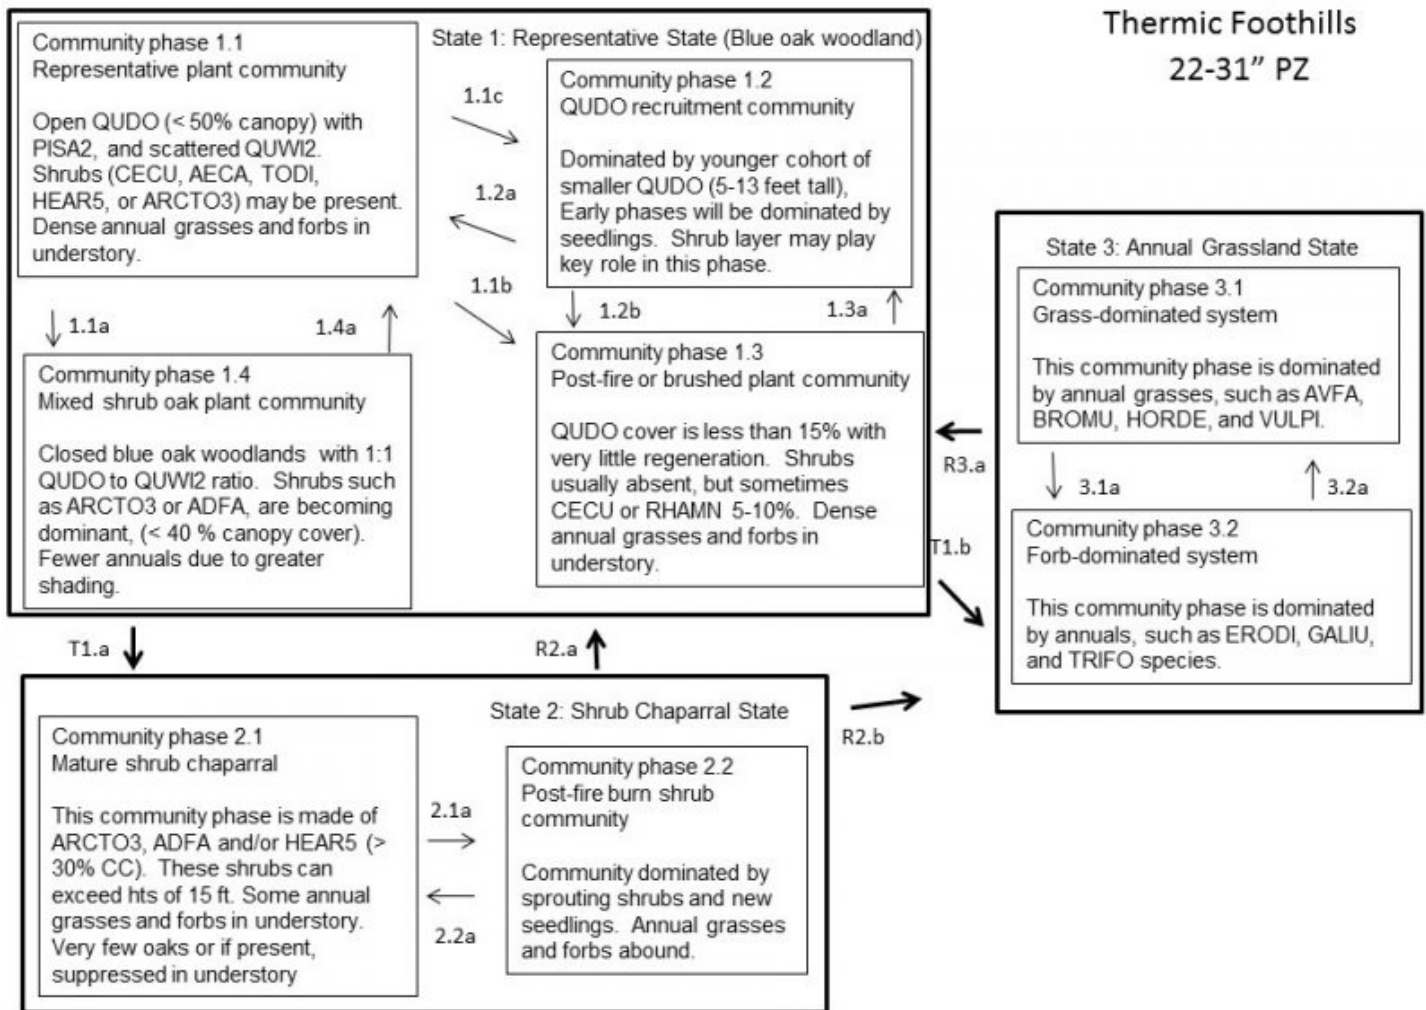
Thermic Foothills
22-31" PZ

State 1: Representative State (Blue oak woodland)

Community phase 1.1
Representative plant community

Open QUDO (< 50% canopy) with PISA2, and scattered QUWI2. Shrubs (CECU, AECA, TODI, HEAR5, or ARCTO3) may be present. Dense annual grasses and forbs in understory.

1.1c

1.2a

Community phase 1.2
QUDO recruitment community

Dominated by younger cohort of smaller QUDO (5-13 feet tall), Early phases will be dominated by seedlings. Shrub layer may play key role in this phase.

1.1b

1.1a

1.4a

1.2b

1.3a

Community phase 1.4
Mixed shrub oak plant community

Closed blue oak woodlands with 1:1 QUDO to QUWI2 ratio. Shrubs such as ARCTO3 or ADFA, are becoming dominant, (< 40 % canopy cover). Fewer annuals due to greater shading.

Community phase 1.3
Post-fire or brushed plant community

QUDO cover is less than 15% with very little regeneration. Shrubs usually absent, but sometimes CECU or RHAMN 5-10%. Dense annual grasses and forbs in understory.

State 3: Annual Grassland State

Community phase 3.1
Grass-dominated system

This community phase is dominated by annual grasses, such as AVFA, BROMU, HORDE, and VULPI.

R3.a

3.1a

3.2a

T1.b

Community phase 3.2
Forb-dominated system

This community phase is dominated by annuals, such as ERODI, GALIU, and TRIFO species.

T1.a

R2.a

State 2: Shrub Chaparral State

R2.b

Community phase 2.1
Mature shrub chaparral

This community phase is made of ARCTO3, ADFA and/or HEAR5 (> 30% CC). These shrubs can exceed hts of 15 ft. Some annual grasses and forbs in understory. Very few oaks or if present, suppressed in understory

2.1a

2.2a

Community phase 2.2
Post-fire burn shrub community

Community dominated by sprouting shrubs and new seedlings. Annual grasses and forbs abound.